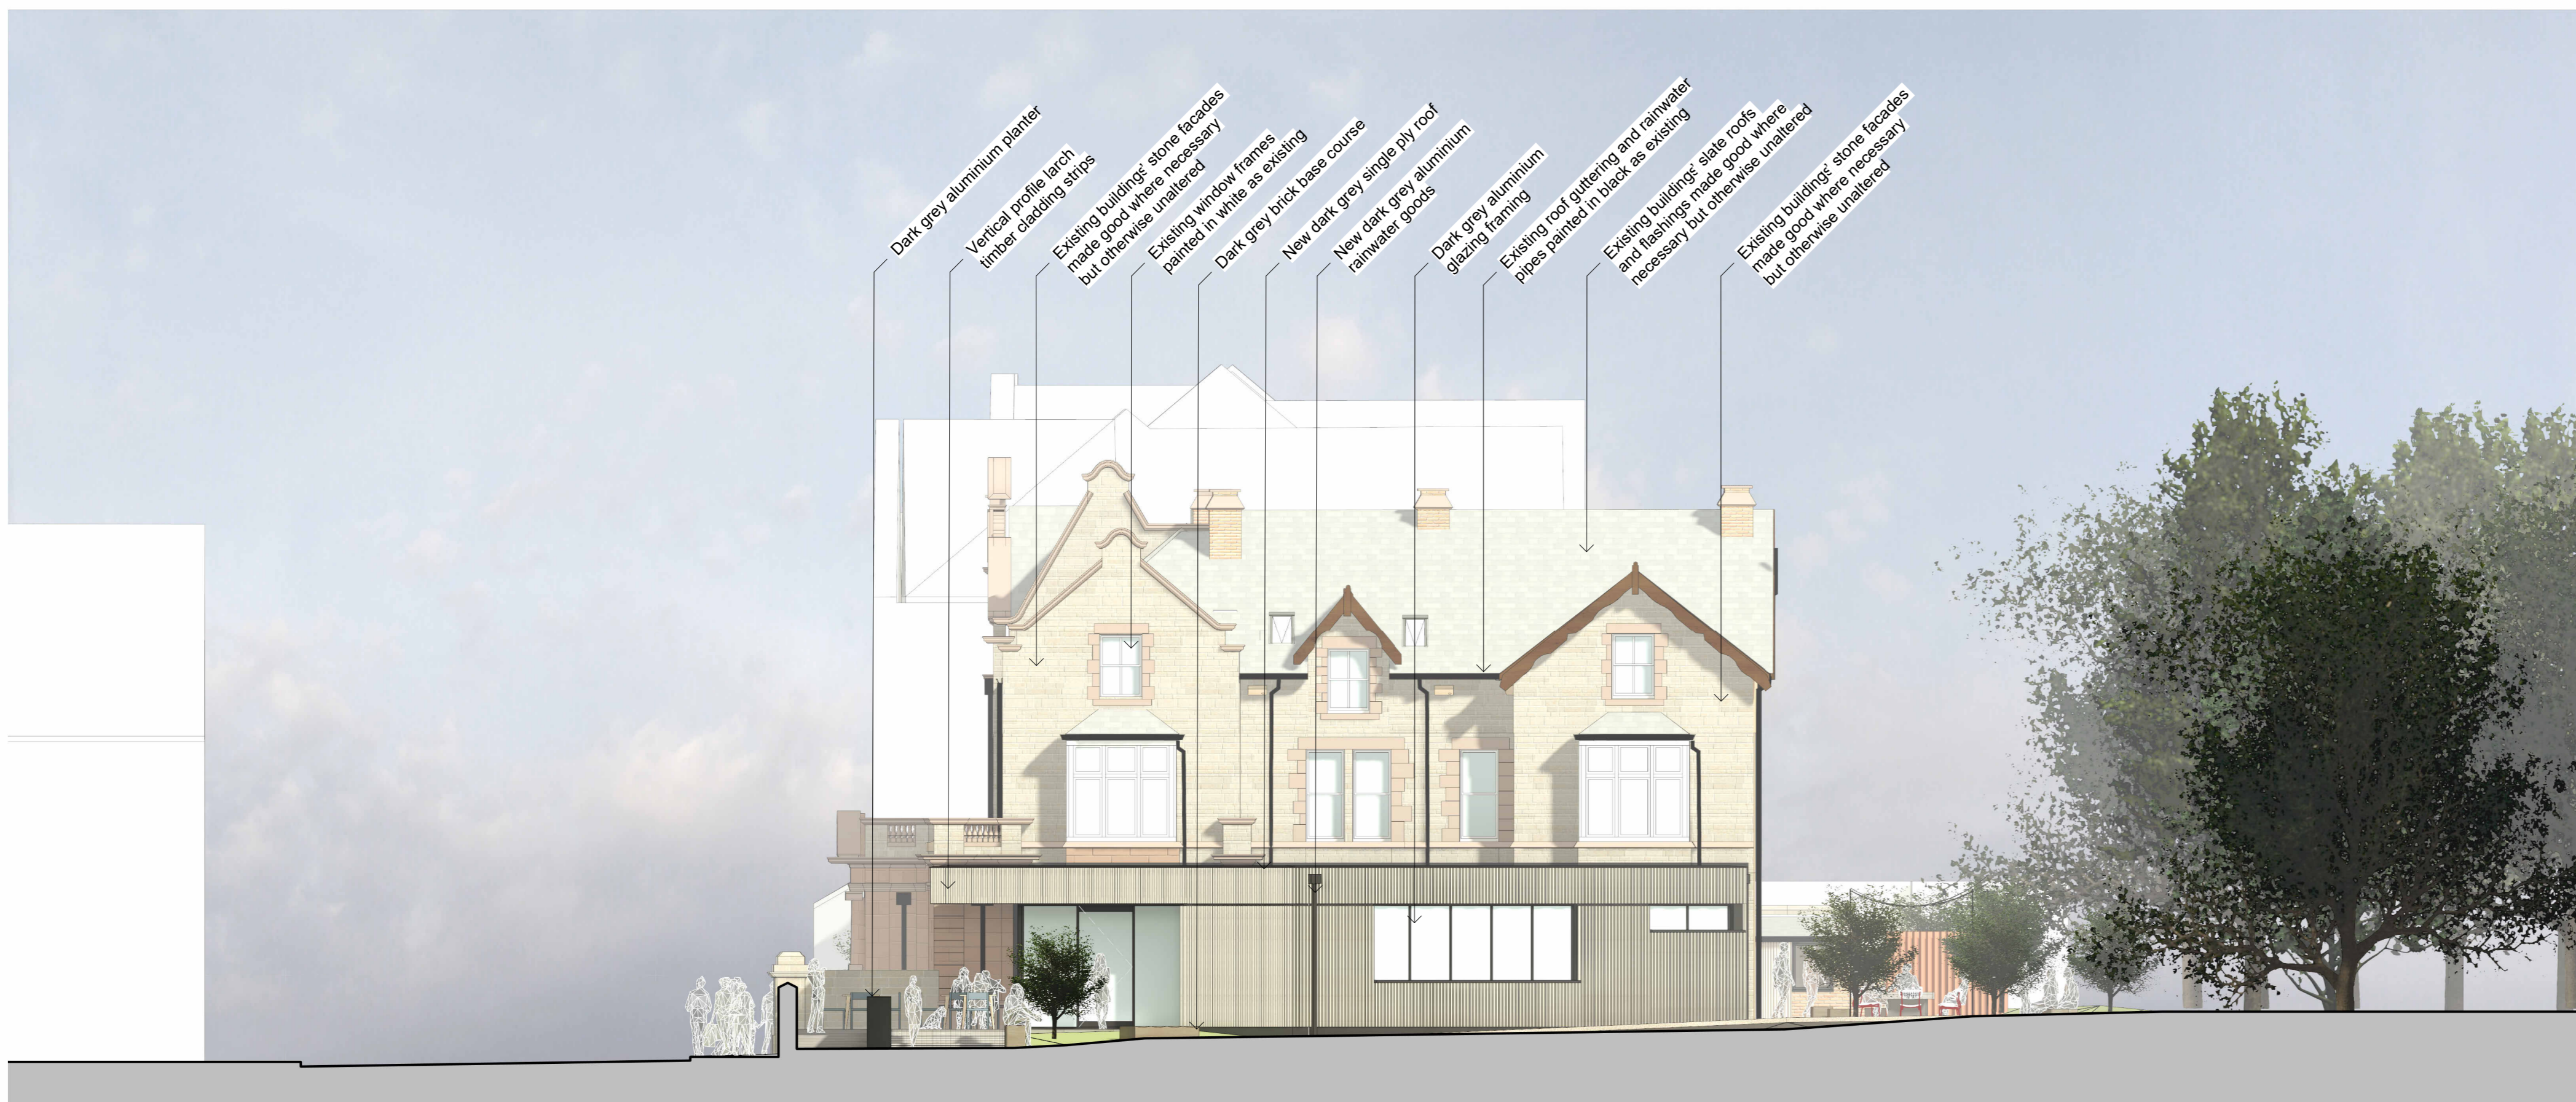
Dark grey aluminium planter

Vertical profile larch timber cladding strips

Existing buildings' stone facades made good where necessary but otherwise unaltered

Existing window frames painted in white as existing

Dark grey brick base course

New dark grey single ply roof

New dark grey aluminium rainwater goods

Dark grey aluminium glazing framing

Existing roof guttering and rainwater pipes painted in black as existing

Existing buildings' slate roofs and flashings made good where necessary but otherwise unaltered

Existing buildings' stone facades made good where necessary but otherwise unaltered